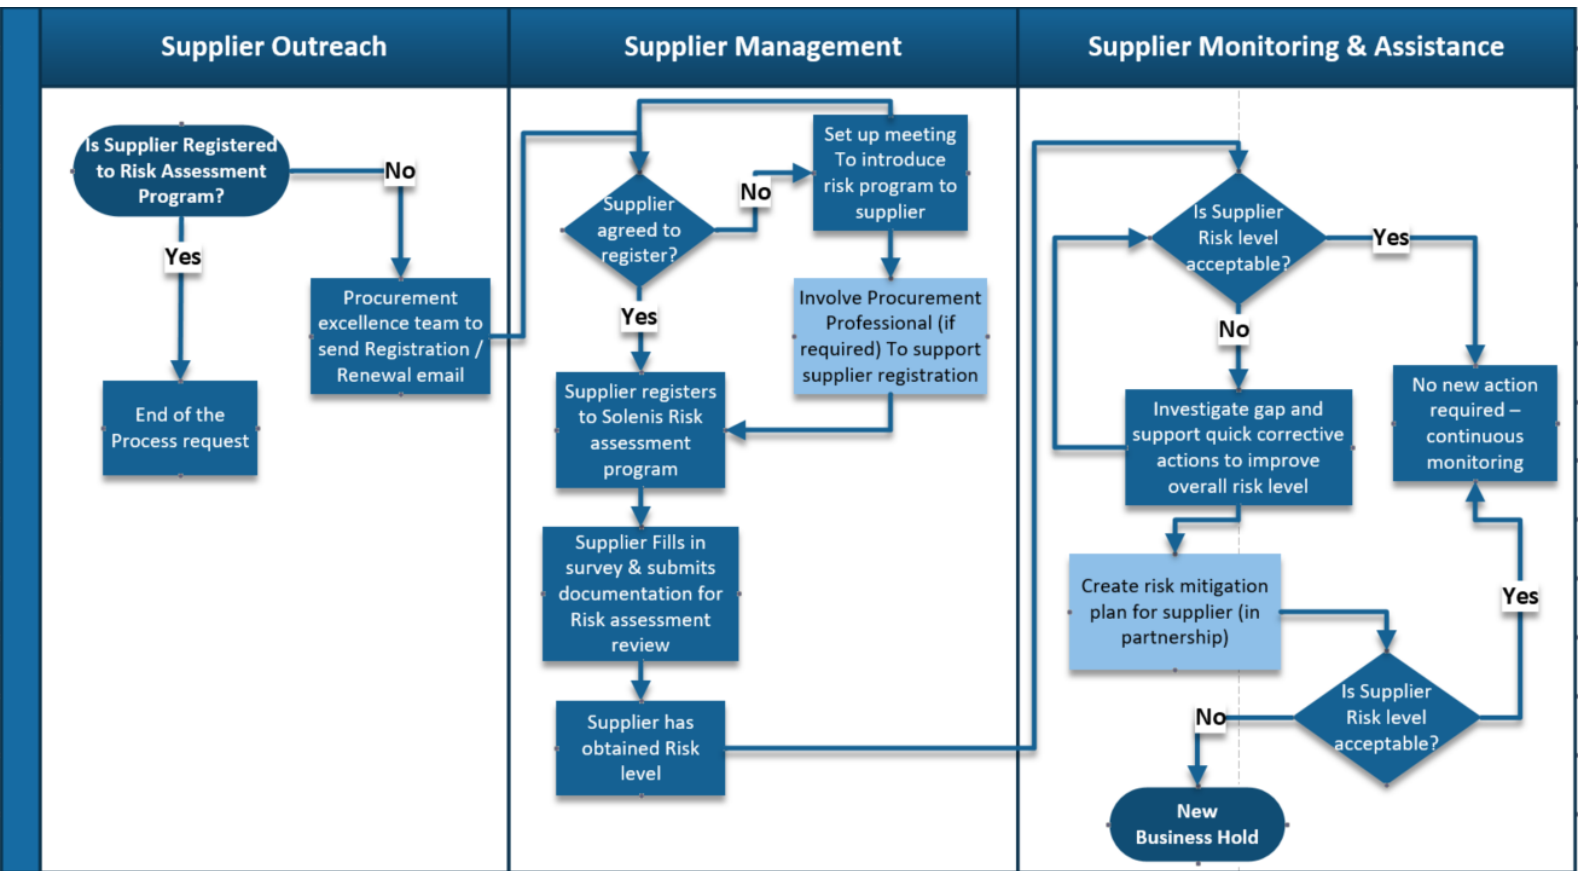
Supplier Outreach

Supplier Management

Supplier Monitoring & Assistance

Is Supplier Registered to Risk Assessment Program?

No

Yes

Procurement excellence team to send Registration / Renewal email

End of the Process request

Supplier agreed to register?

No

Set up meeting To introduce risk program to supplier

Yes

Involve Procurement Professional (if required) To support supplier registration

Supplier registers to Solenis Risk assessment program

Supplier Fills in survey & submits documentation for Risk assessment review

Supplier has obtained Risk level

Is Supplier Risk level acceptable?

Yes

No

Investigate gap and support quick corrective actions to improve overall risk level

No new action required – continuous monitoring

Create risk mitigation plan for supplier (in partnership)

Yes

Is Supplier Risk level acceptable?

No

New Business Hold